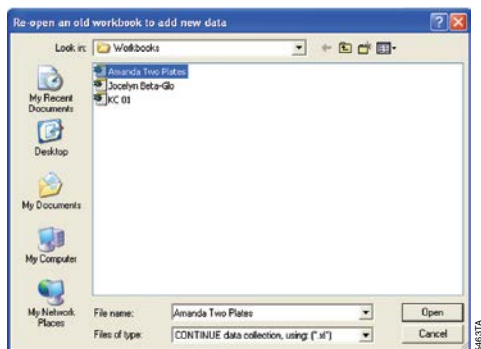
Re-open an old workbook to add new data

Look in: Workbooks

Amanda Two Plates
Jocelyn Beta-Glo
KC 01

My Recent Documents
Desktop
My Documents
My Computer
My Network Places

File name: Amanda Two Plates
Files of type: CONTINUE data collection, using: (*.xl*)

Open
Cancel

3463TA